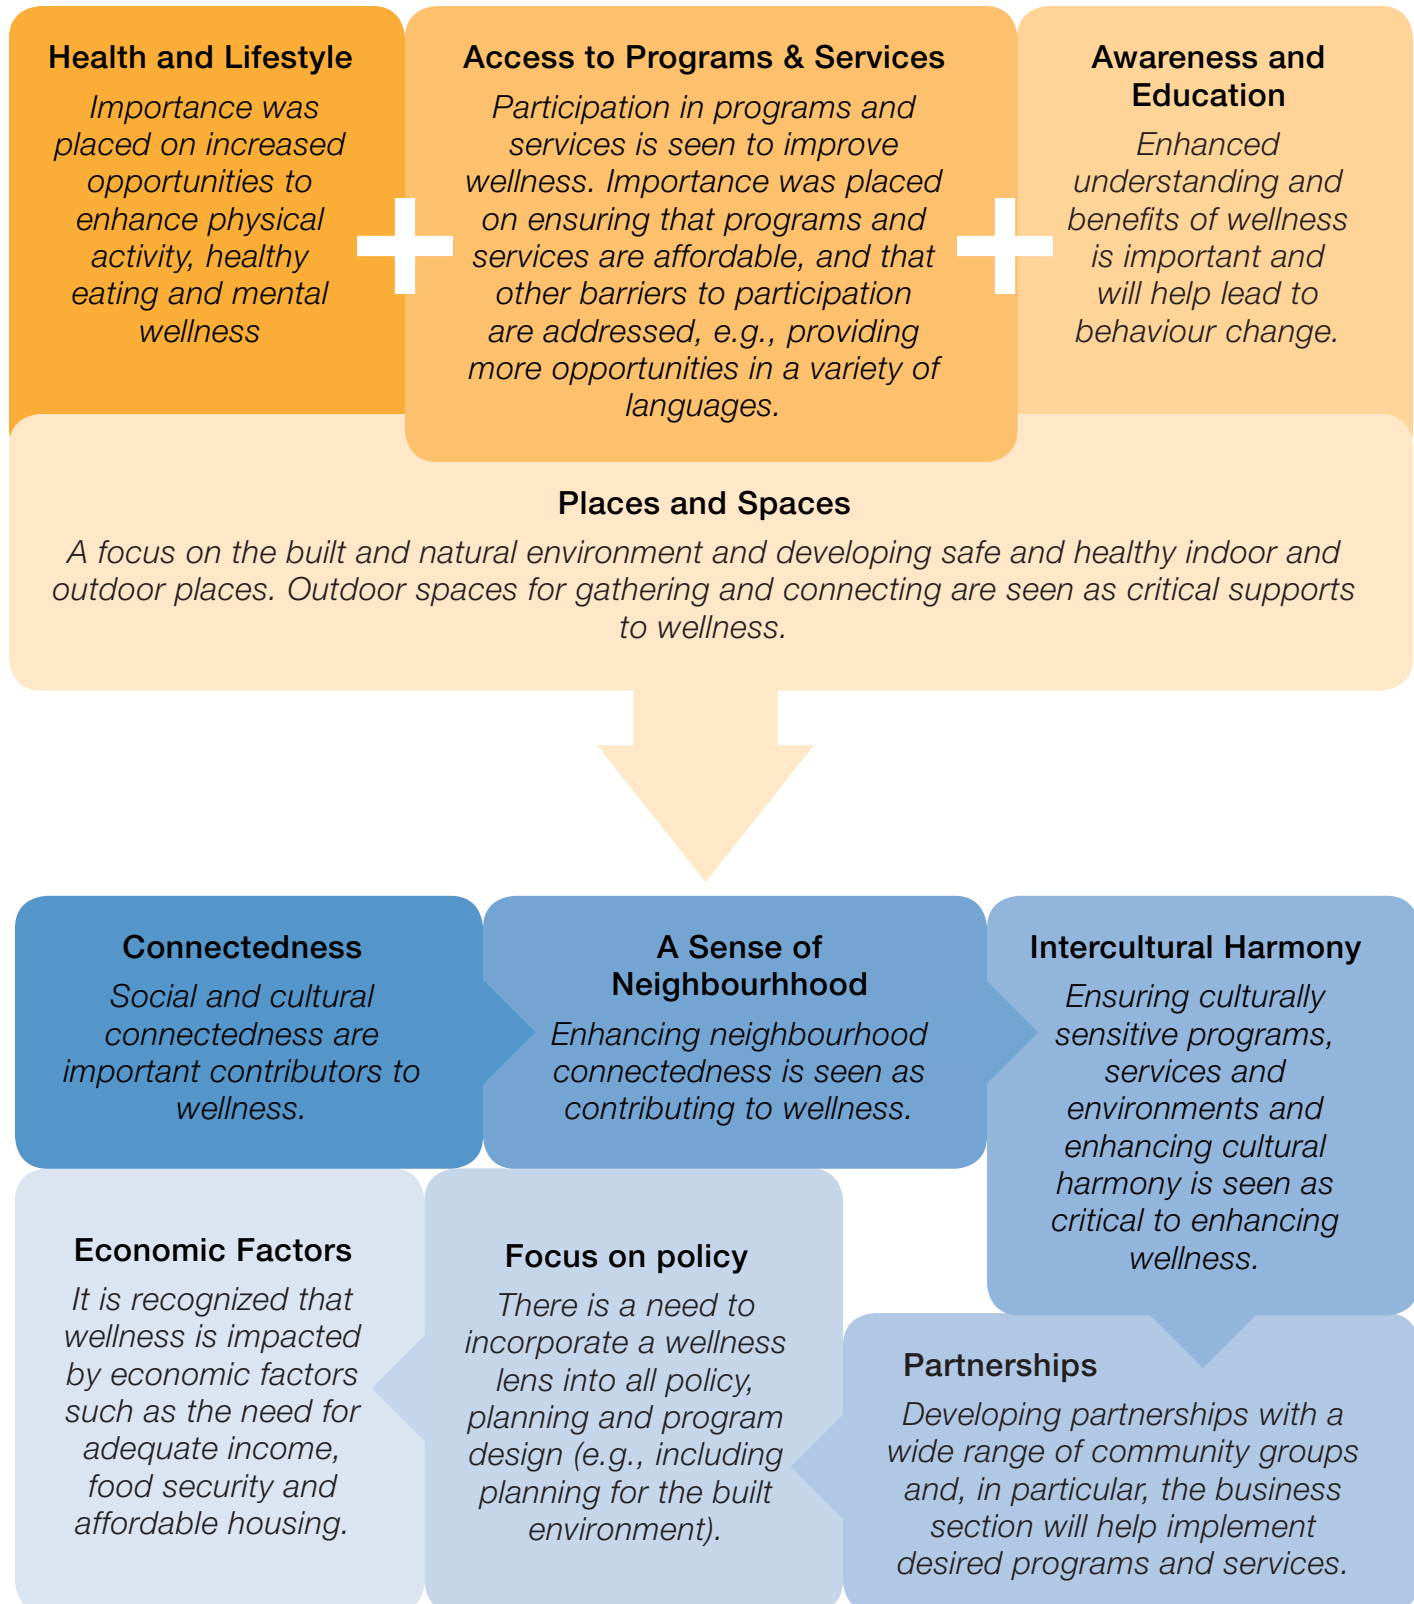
Health and Lifestyle

Importance was placed on increased opportunities to enhance physical activity, healthy eating and mental wellness

Access to Programs & Services

Participation in programs and services is seen to improve wellness. Importance was placed on ensuring that programs and services are affordable, and that other barriers to participation are addressed, e.g., providing more opportunities in a variety of languages.

Awareness and Education

Enhanced understanding and benefits of wellness is important and will help lead to behaviour change.

Places and Spaces

A focus on the built and natural environment and developing safe and healthy indoor and outdoor places. Outdoor spaces for gathering and connecting are seen as critical supports to wellness.

Connectedness

Social and cultural connectedness are important contributors to wellness.

A Sense of Neighbourhhood

Enhancing neighbourhood connectedness is seen as contributing to wellness.

Intercultural Harmony

Ensuring culturally sensitive programs, services and environments and enhancing cultural harmony is seen as critical to enhancing wellness.

Economic Factors

It is recognized that wellness is impacted by economic factors such as the need for adequate income, food security and affordable housing.

Focus on policy

There is a need to incorporate a wellness lens into all policy, planning and program design (e.g., including planning for the built environment).

Partnerships

Developing partnerships with a wide range of community groups and, in particular, the business section will help implement desired programs and services.